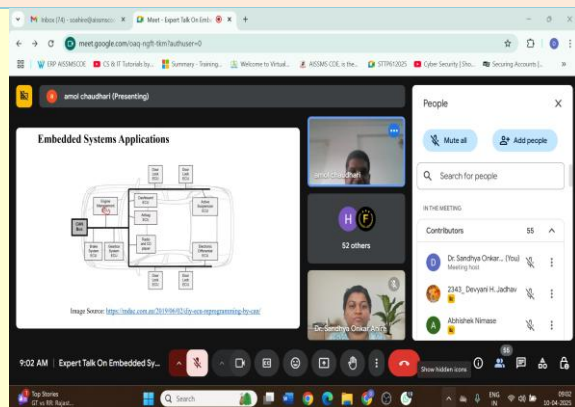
Inbox (74) - ssahke@aissmscoe.com
Meet - Expert Talk On Emb
meet.google.com/oaq-ngft-tkm?authuser=0
ERP AISSMSCOE
CS & IT Tutorials by...
Summary - Training...
Welcome to Virtual...
AISSMS COE, is the...
STTP(2025)
Cyber Security | Sho...
Securing Accounts |...

amol chaudhari (Presenting)

Embedded Systems Applications

Image Source: https://mdsc.com.au/2019/06/02/diy-ecu-reprogramming-by-can/

amol chaudhari
52 others
Dr. Sandhya Onkar Ahire

People
Mute all
Add people
Search for people
IN THE MEETING
Contributors 55
Dr. Sandhya Onkar... (You)
Meeting host
2343_ Devyani H. Jadhav
Abhishek Nimase

9:02 AM | Expert Talk On Embedded Sy...
Show hidden icons
55

Top Stories
GT vs RR: Rajast...
Search
ENG IN
09:02
10-04-2025